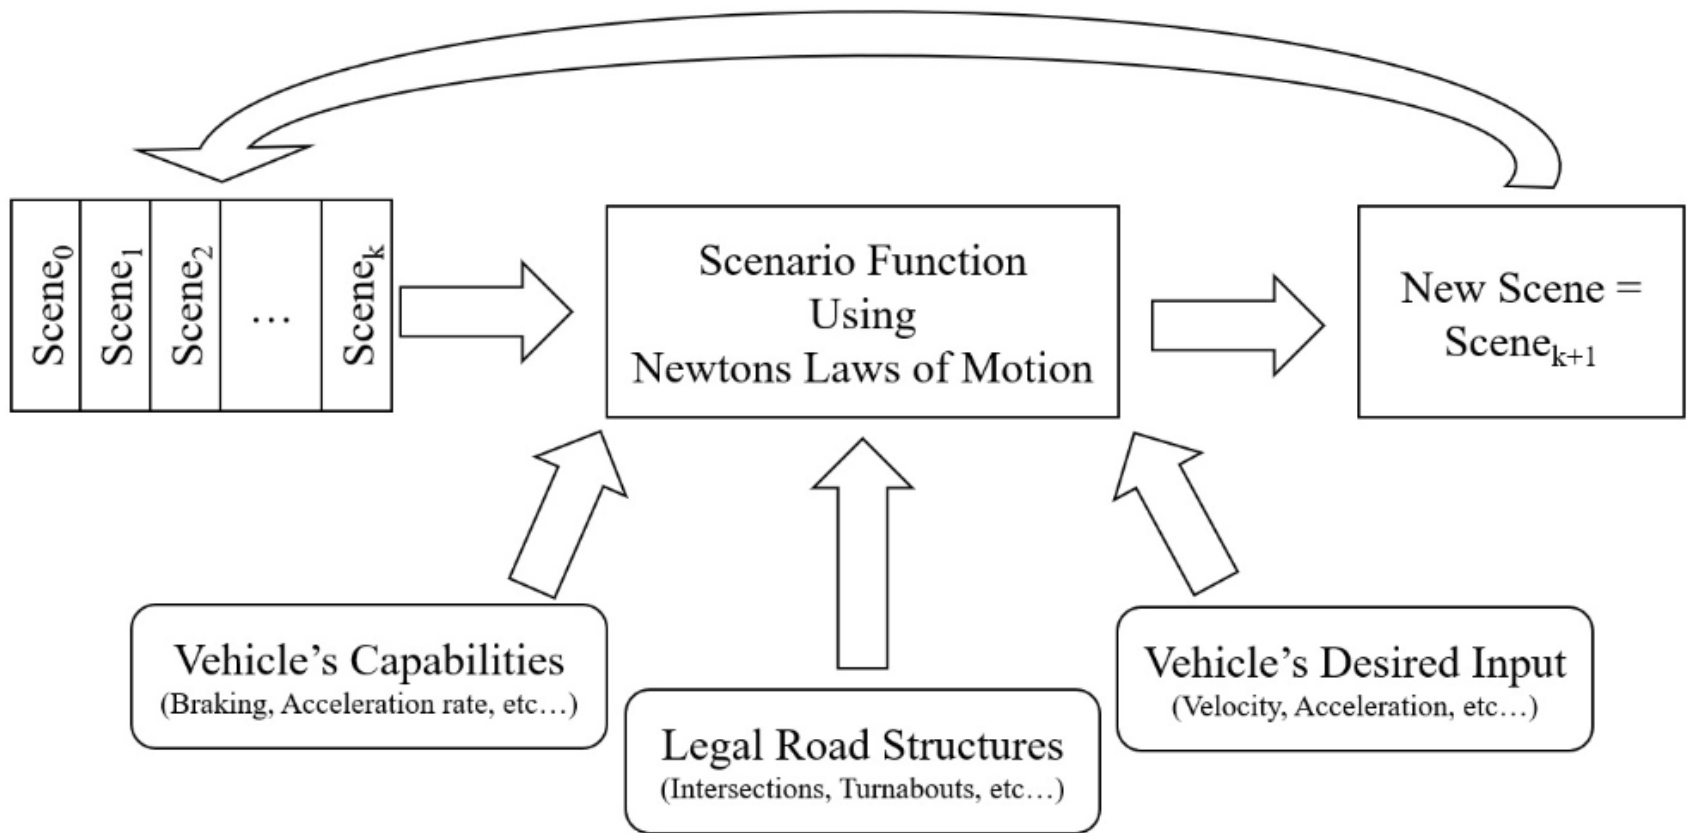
$Scene_0$ $Scene_1$ $Scene_2$ … $Scene_k$

Scenario Function
Using
Newtons Laws of Motion

New Scene = $Scene_{k+1}$

Vehicle's Capabilities
(Braking, Acceleration rate, etc…)

Legal Road Structures
(Intersections, Turnabouts, etc…)

Vehicle's Desired Input
(Velocity, Acceleration, etc…)